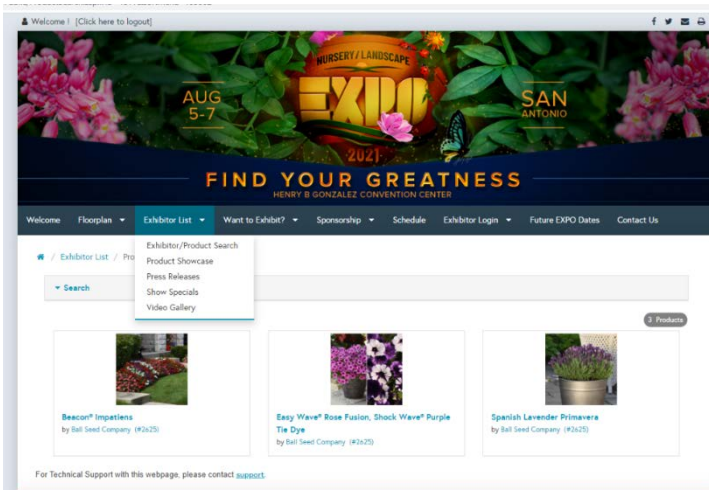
Welcome ! [Click here to logout]

NURSERY/LANDSCAPE

AUG 5-7

EXPO

SAN ANTONIO

2021

FIND YOUR GREATNESS

HENRY B GONZALEZ CONVENTION CENTER

Welcome | Floorplan ▾ | Exhibitor List ▾ | Want to Exhibit? ▾ | Sponsorship ▾ | Schedule | Exhibitor Login ▾ | Future EXPO Dates | Contact Us

Exhibitor/Product Search
Product Showcase
Press Releases
Show Specials
Video Gallery

/ Exhibitor List / Pro

▾ Search

3 Products

Beacon® Impatiens
by Ball Seed Company (#2625)

Easy Wave® Rose Fusion, Shock Wave® Purple Tie Dye
by Ball Seed Company (#2625)

Spanish Lavender Primavera
by Ball Seed Company (#2625)

For Technical Support with this webpage, please contact support.